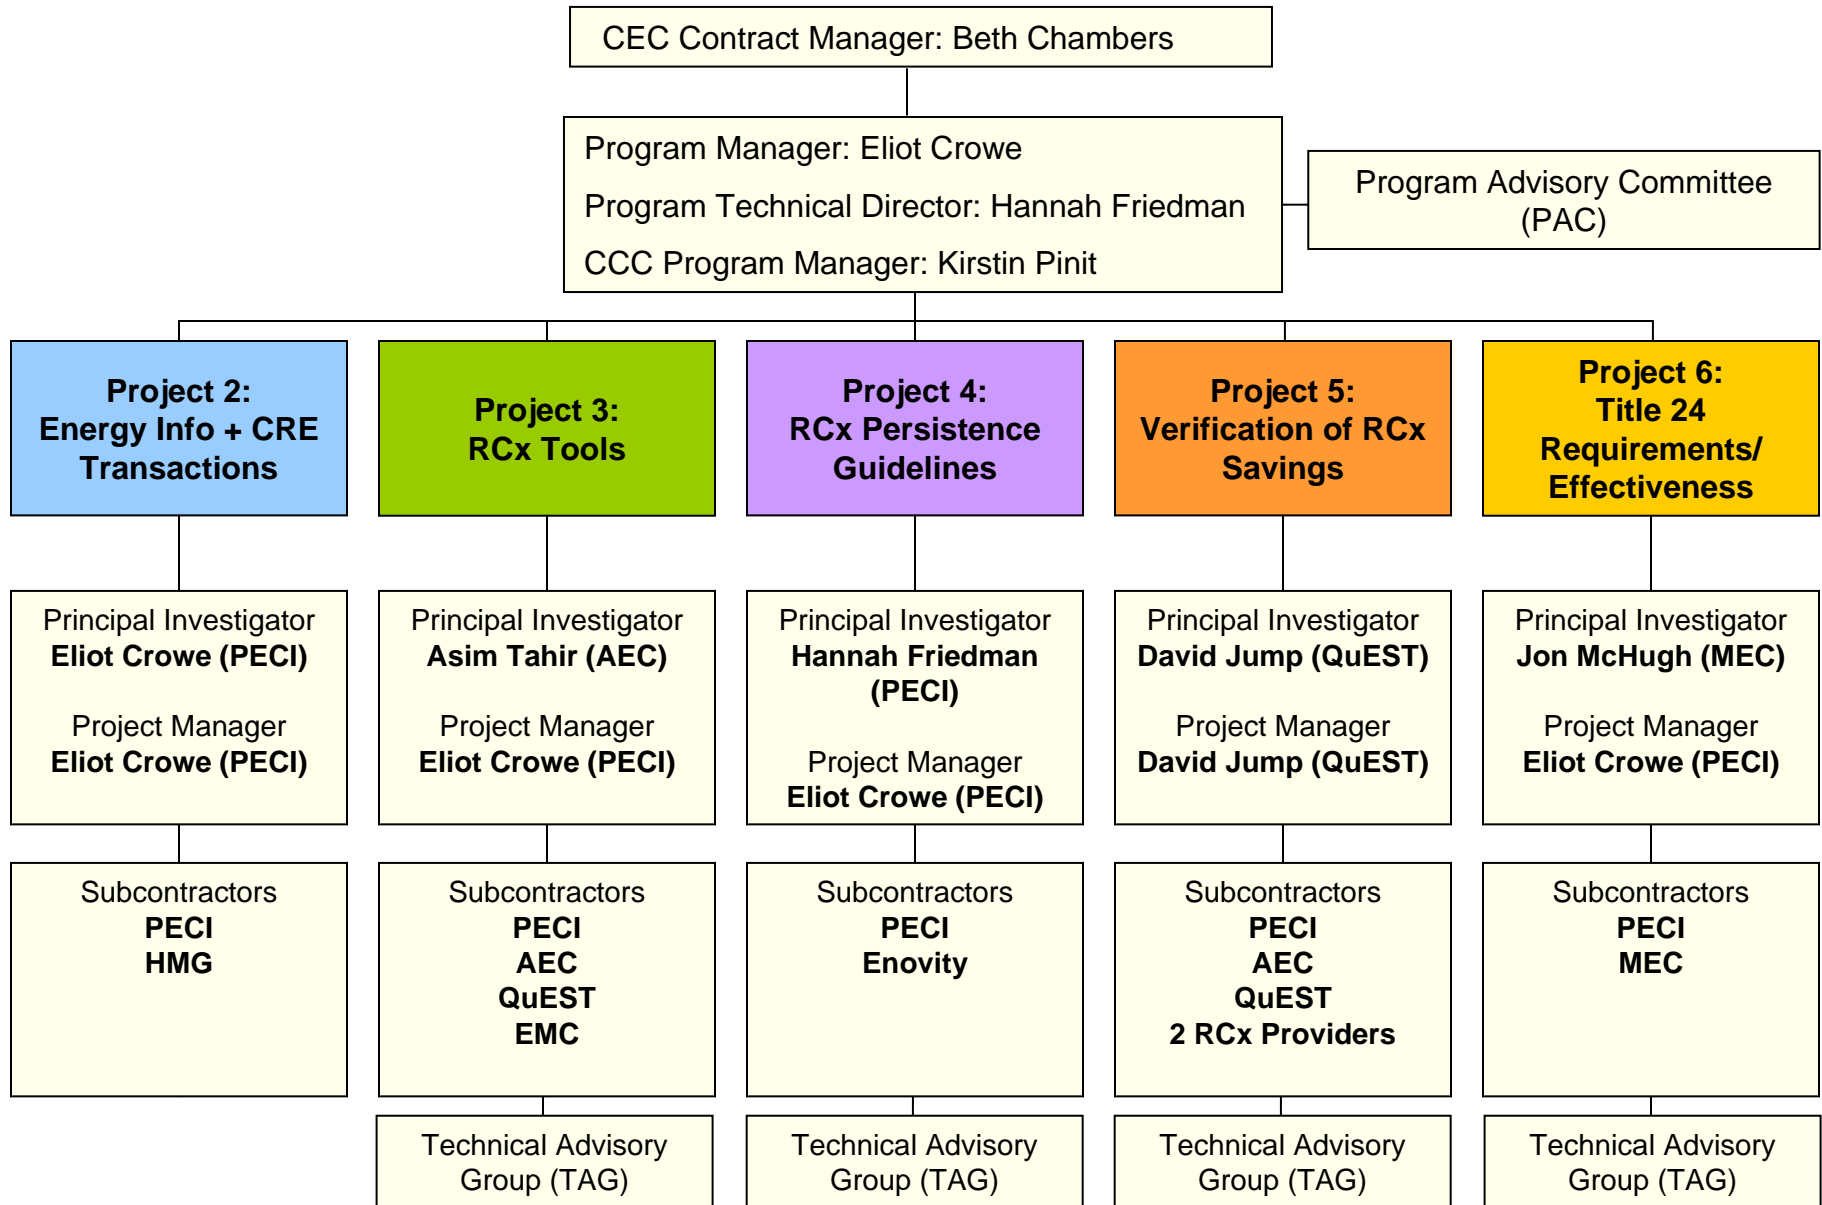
CEC Contract Manager: Beth Chambers

Program Manager: Eliot Crowe

Program Technical Director: Hannah Friedman

CCC Program Manager: Kirstin Pinit

Program Advisory Committee (PAC)

Project 2: Energy Info + CRE Transactions

Principal Investigator
Eliot Crowe (PECI)

Project Manager
Eliot Crowe (PECI)

Subcontractors
PECI
HMG

Project 3: RCx Tools

Principal Investigator
Asim Tahir (AEC)

Project Manager
Eliot Crowe (PECI)

Subcontractors
PECI
AEC
QuEST
EMC

Technical Advisory Group (TAG)

Project 4: RCx Persistence Guidelines

Principal Investigator
Hannah Friedman (PECI)

Project Manager
Eliot Crowe (PECI)

Subcontractors
PECI
Enovity

Technical Advisory Group (TAG)

Project 5: Verification of RCx Savings

Principal Investigator
David Jump (QuEST)

Project Manager
David Jump (QuEST)

Subcontractors
PECI
AEC
QuEST
2 RCx Providers

Technical Advisory Group (TAG)

Project 6: Title 24 Requirements/ Effectiveness

Principal Investigator
Jon McHugh (MEC)

Project Manager
Eliot Crowe (PECI)

Subcontractors
PECI
MEC

Technical Advisory Group (TAG)